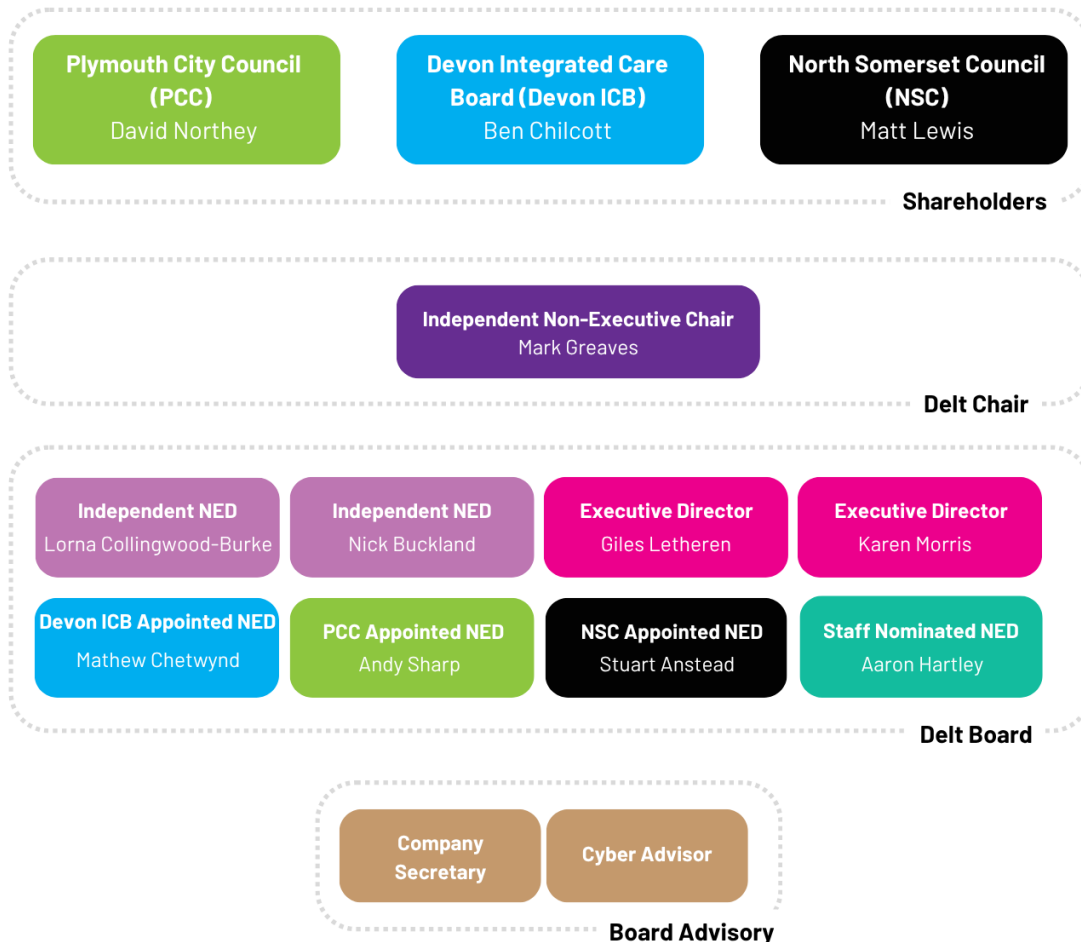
Plymouth City Council (PCC)
David Northey

Devon Integrated Care Board (Devon ICB)
Ben Chilcott

North Somerset Council (NSC)
Matt Lewis

Shareholders

Independent Non-Executive Chair
Mark Greaves

Delt Chair

Independent NED
Lorna Collingwood-Burke

Independent NED
Nick Buckland

Executive Director
Giles Letheren

Executive Director
Karen Morris

Devon ICB Appointed NED
Mathew Chetwynd

PCC Appointed NED
Andy Sharp

NSC Appointed NED
Stuart Anstead

Staff Nominated NED
Aaron Hartley

Delt Board

Company Secretary

Cyber Advisor

Board Advisory